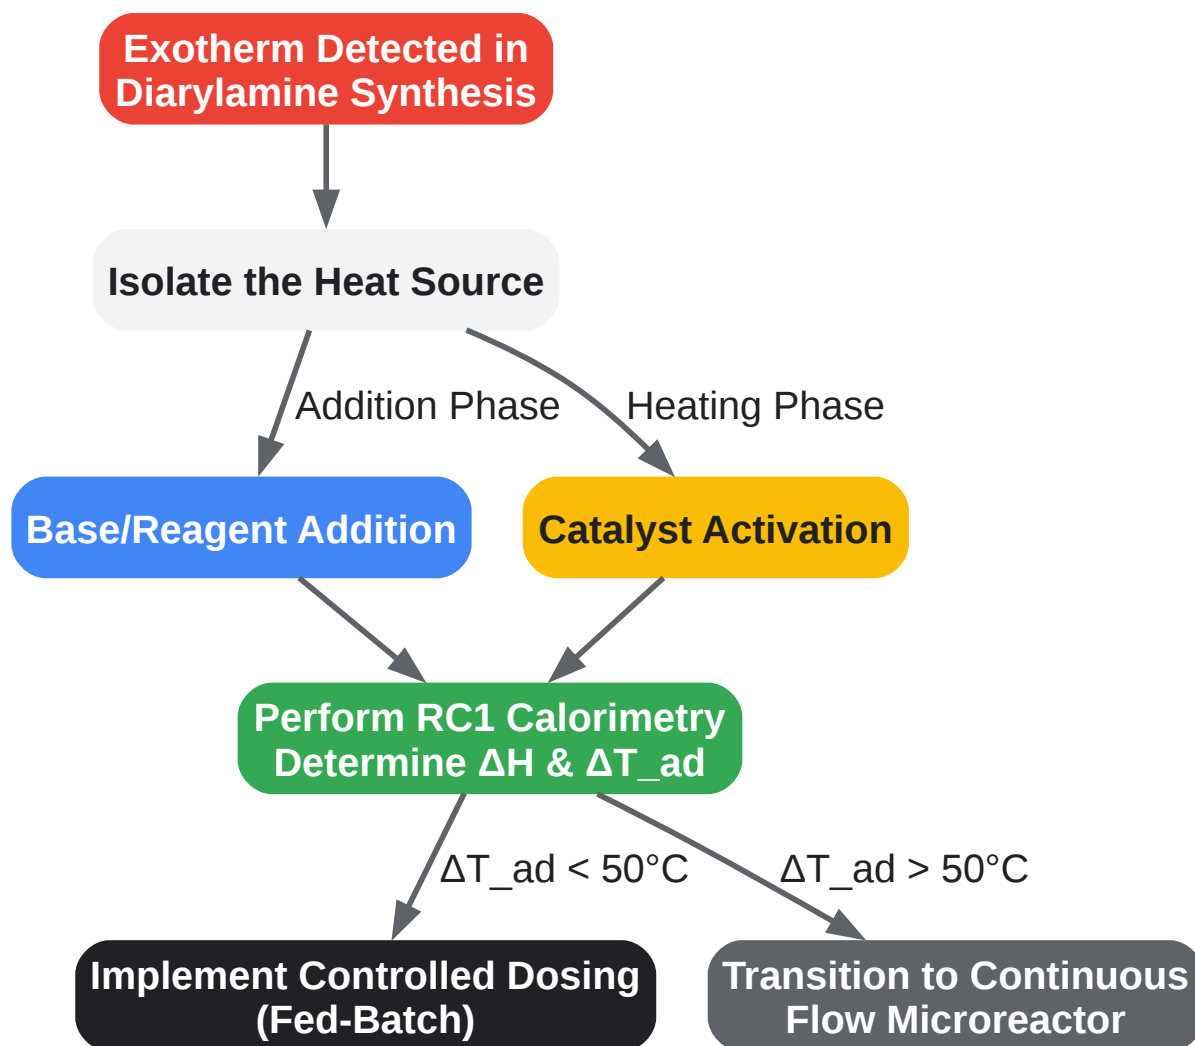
Exotherm Detected in Diarylamine Synthesis

Isolate the Heat Source

Addition Phase

Heating Phase

Base/Reagent Addition

Catalyst Activation

Perform RC1 Calorimetry
Determine ΔH & ΔT_ad

ΔT_ad < 50°C

ΔT_ad > 50°C

Implement Controlled Dosing (Fed-Batch)

Transition to Continuous Flow Microreactor